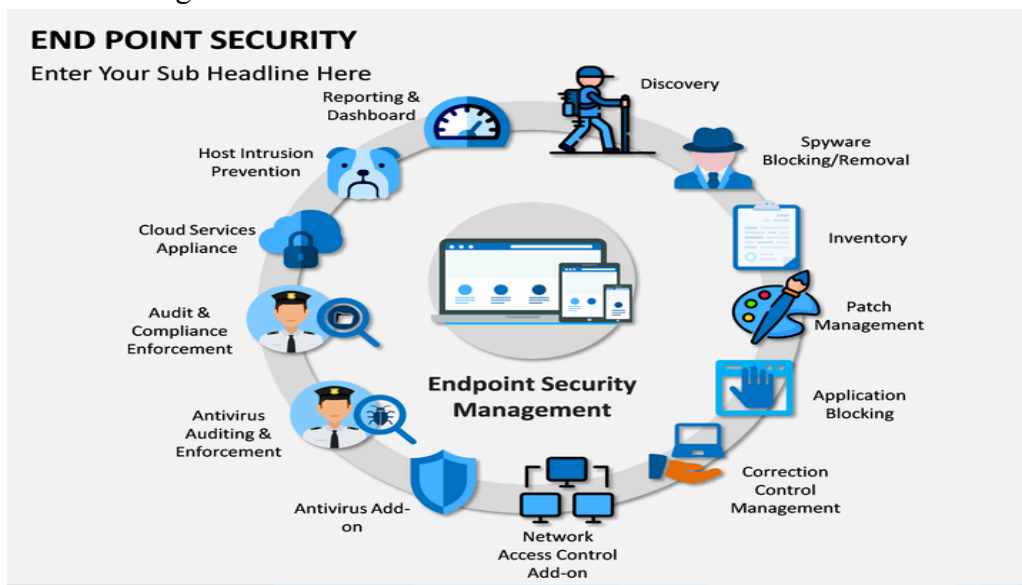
END POINT SECURITY
Enter Your Sub Headline Here

Reporting & Dashboard

Discovery

Host Intrusion Prevention

Spyware Blocking/Removal

Cloud Services Appliance

Inventory

Audit & Compliance Enforcement

Patch Management

Endpoint Security Management

Antivirus Auditing & Enforcement

Application Blocking

Correction Control Management

Antivirus Add-on

Network Access Control Add-on